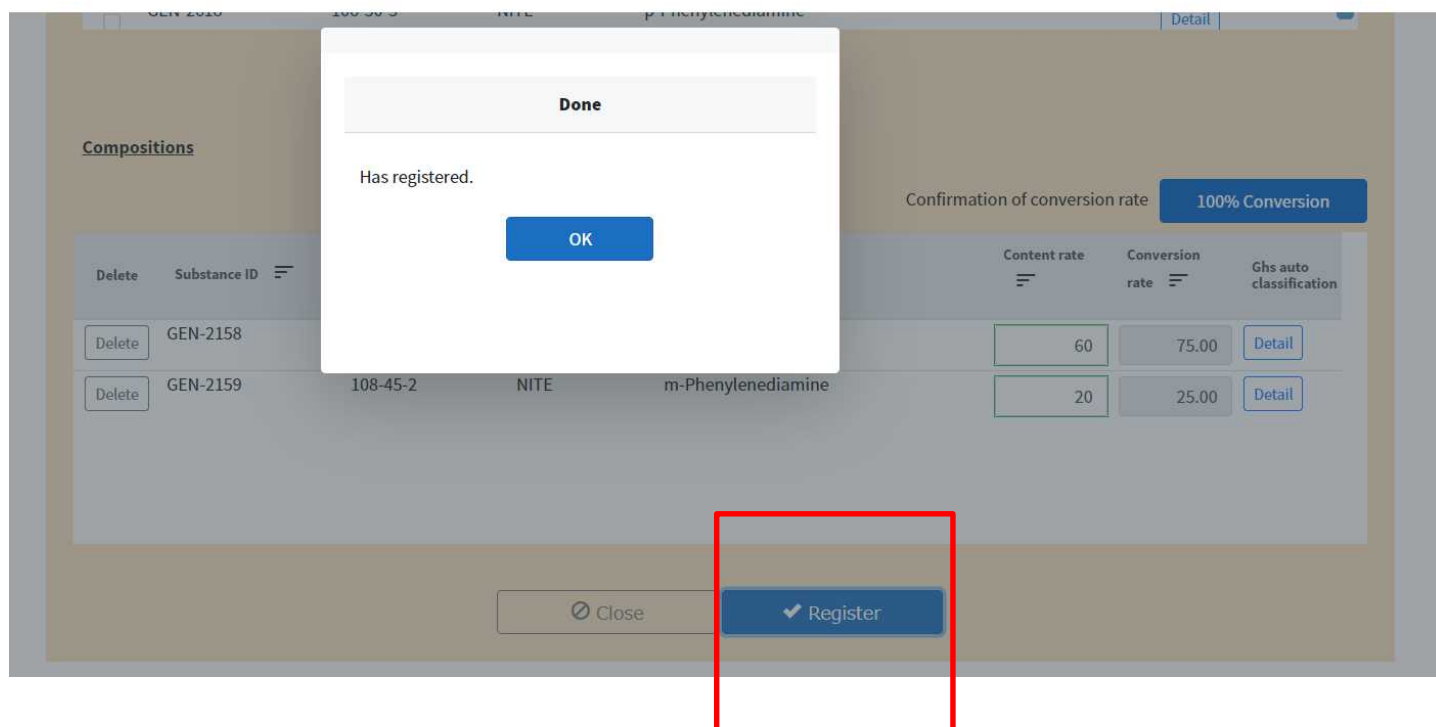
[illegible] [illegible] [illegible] p-Phenylenediamine Detail

Done

Has registered.

OK

Compositions

Confirmation of conversion rate 100% Conversion

| Delete | Substance ID | | | | Content rate | Conversion rate | Ghs auto classification |
|---|---|---|---|---|---|---|---|
| Delete | GEN-2158 | | | | 60 | 75.00 | Detail |
| Delete | GEN-2159 | 108-45-2 | NITE | m-Phenylenediamine | 20 | 25.00 | Detail |

Close

Register